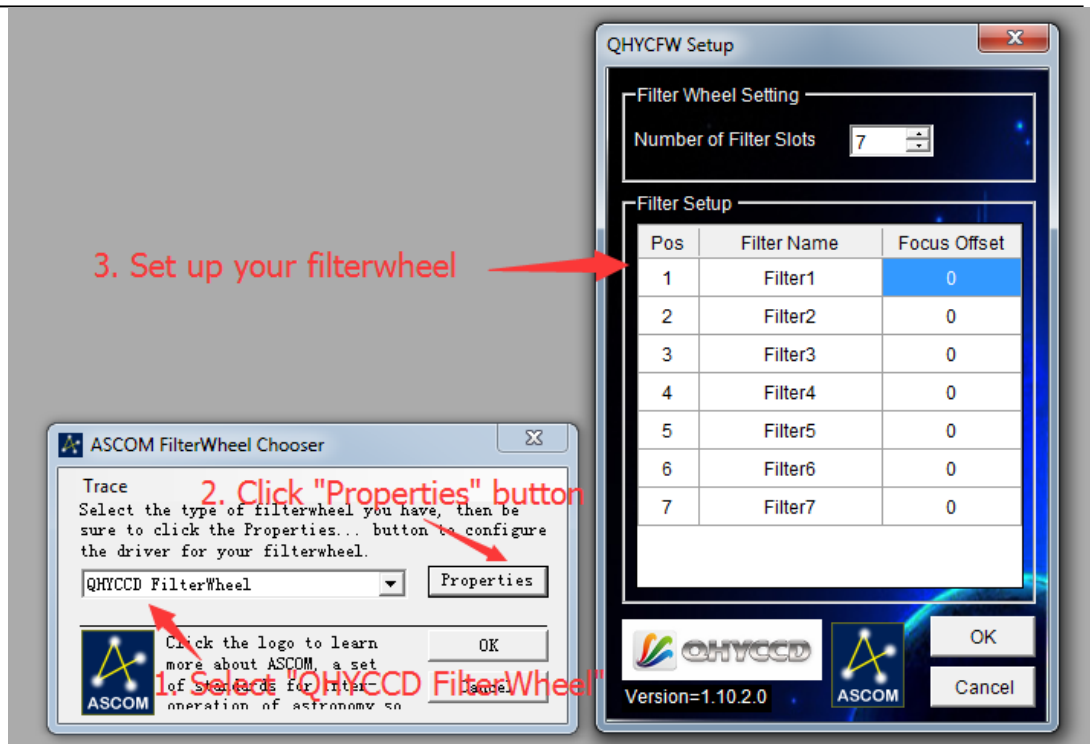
QHYCFW Setup

Filter Wheel Setting

Number of Filter Slots 7

Filter Setup

| Pos | Filter Name | Focus Offset |
|---|---|---|
| 1 | Filter1 | 0 |
| 2 | Filter2 | 0 |
| 3 | Filter3 | 0 |
| 4 | Filter4 | 0 |
| 5 | Filter5 | 0 |
| 6 | Filter6 | 0 |
| 7 | Filter7 | 0 |

3. Set up your filterwheel

QHYCCD

Version=1.10.2.0

ASCOM

OK

Cancel

ASCOM FilterWheel Chooser

Trace

2. Click "Properties" button

Select the type of filterwheel you have, then be sure to click the Properties... button to configure the driver for your filterwheel.

QHYCCD FilterWheel

Properties

Click the logo to learn more about ASCOM, a set of standards for inter-operation of astronomy so

OK

Cancel

ASCOM

1. Select "QHYCCD FilterWheel"